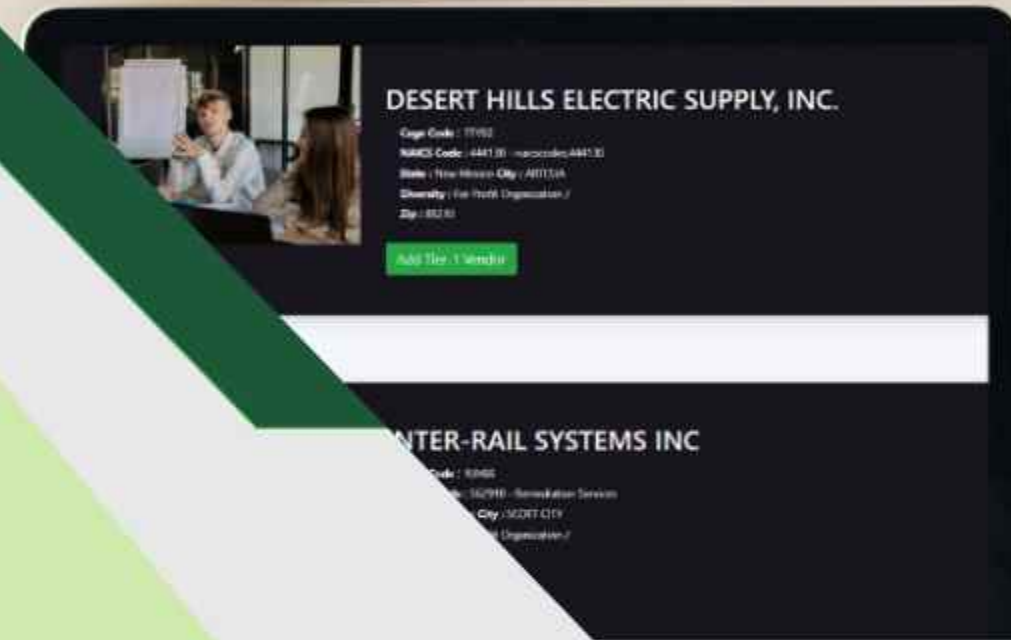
DESERT HILLS ELECTRIC SUPPLY, INC.

Cage Code : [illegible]

NAICS Code : 444130 - naicscodes 444130

State : New Mexico City : ARTESIA

Diversity : For Profit Organization /

Zip : 88210

Add Tier 1 Vendor

NTER-RAIL SYSTEMS INC

Code : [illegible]

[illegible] : 562910 - Remediation Services

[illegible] City : SCOTT CITY

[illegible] Organization /